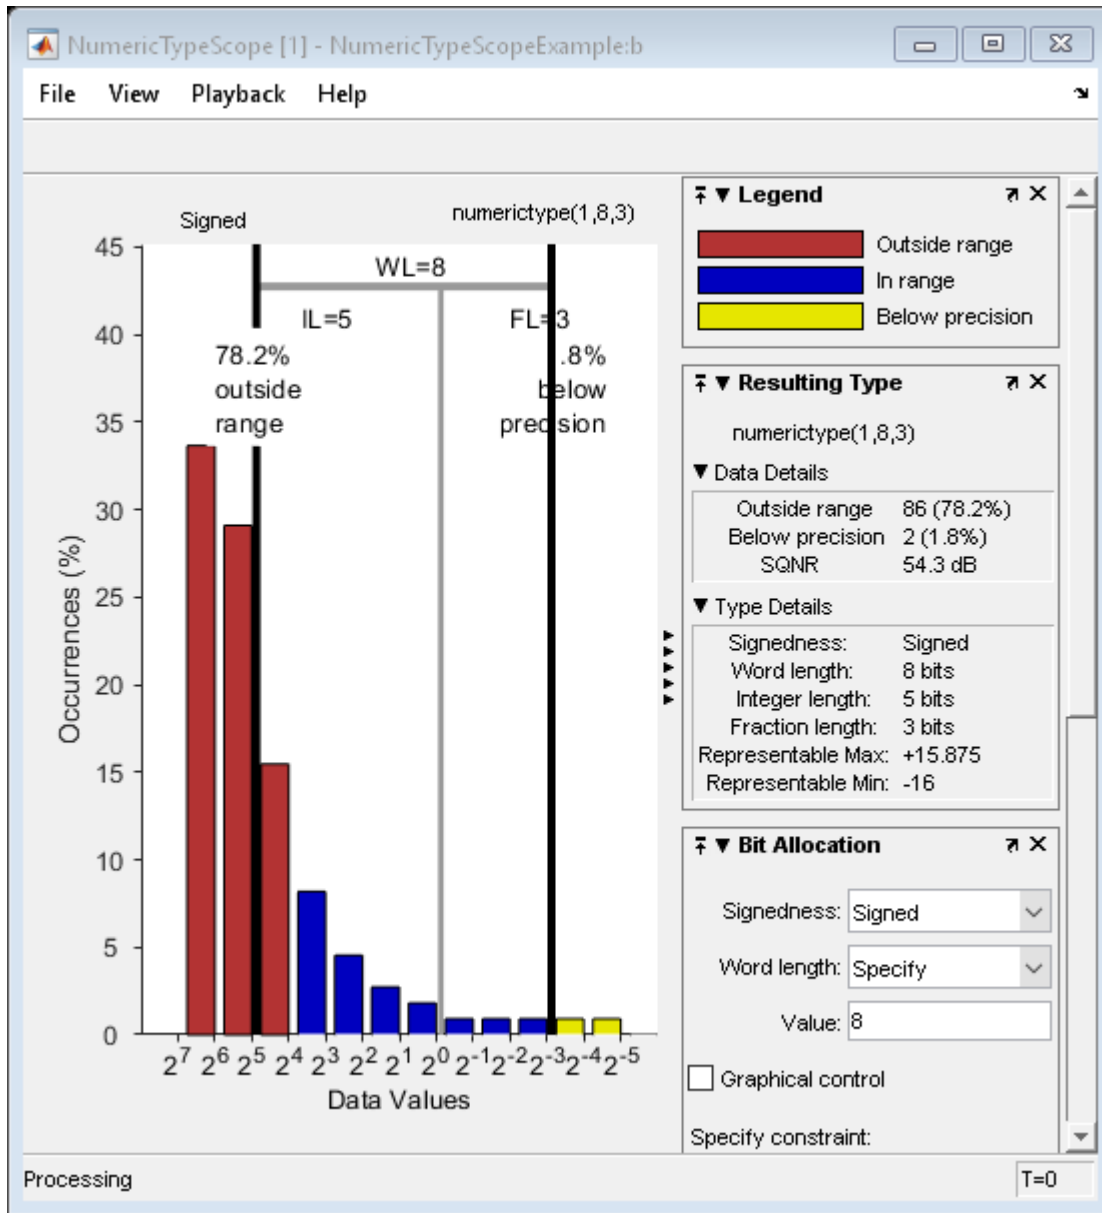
NumericTypeScope [1] - NumericTypeScopeExample:b

File View Playback Help

Signed

numerictype(1,8,3)

WL=8

IL=5

FL=3

78.2% outside range

.8% below precision

45
40
35
30
25
20
15
10
5
0

Occurrences (%)

$2^7$ $2^6$ $2^5$ $2^4$ $2^3$ $2^2$ $2^1$ $2^0$ $2^{-1}$ $2^{-2}$ $2^{-3}$ $2^{-4}$ $2^{-5}$

Data Values

Legend

Outside range
In range
Below precision

Resulting Type

numerictype(1,8,3)

Data Details

| | |
|---|---|
| Outside range | 86 (78.2%) |
| Below precision | 2 (1.8%) |
| SQNR | 54.3 dB |

Type Details

| | |
|---|---|
| Signedness: | Signed |
| Word length: | 8 bits |
| Integer length: | 5 bits |
| Fraction length: | 3 bits |
| Representable Max: | +15.875 |
| Representable Min: | -16 |

Bit Allocation

Signedness: Signed

Word length: Specify

Value: 8

Graphical control

Specify constraint:

Processing

T=0